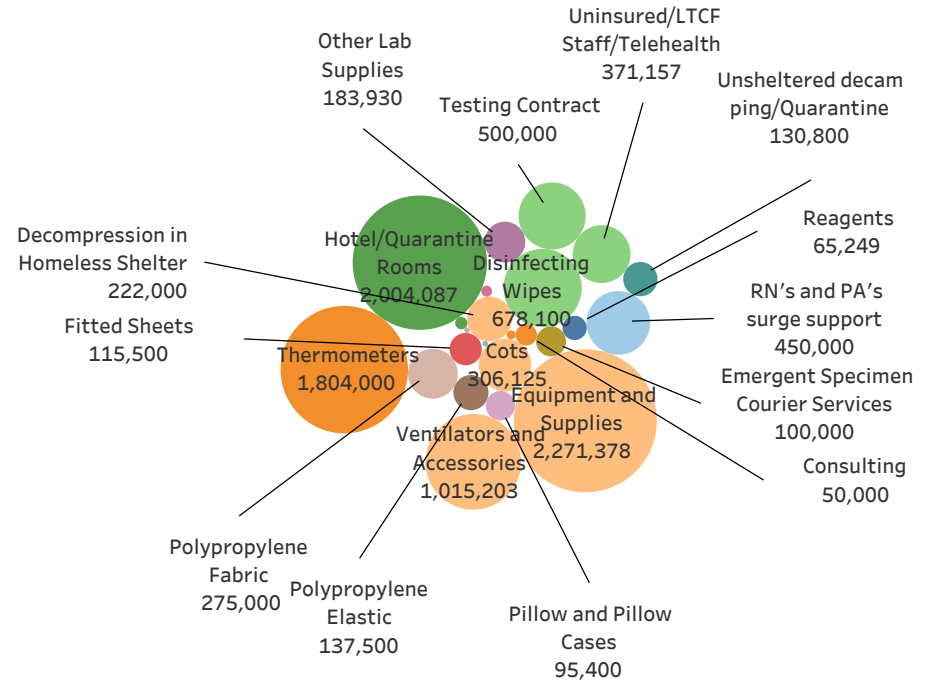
Uninsured/LTCF Staff/Telehealth 371,157

Other Lab Supplies 183,930

Unsheltered decamping/Quarantine 130,800

Testing Contract 500,000

Reagents 65,249

Decompression in Homeless Shelter 222,000

Hotel/Quarantine Rooms 2,004,087

Disinfecting Wipes 678,100

RN's and PA's surge support 450,000

Fitted Sheets 115,500

Thermometers 1,804,000

Cots 306,125

Emergent Specimen Courier Services 100,000

Equipment and Supplies 2,271,378

Ventilators and Accessories 1,015,203

Consulting 50,000

Polypropylene Fabric 275,000

Polypropylene Elastic 137,500

Pillow and Pillow Cases 95,400